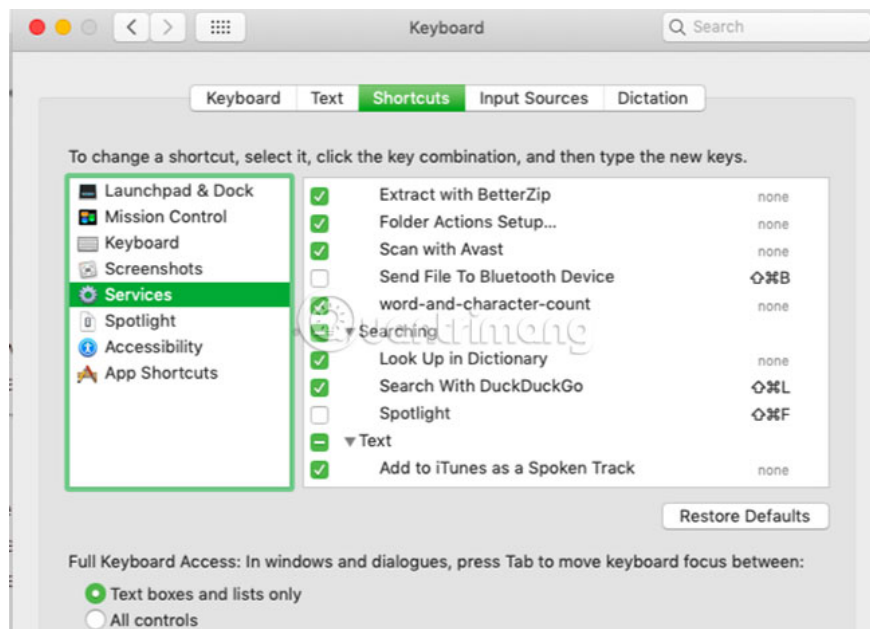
Keyboard

Search

Keyboard | Text | Shortcuts | Input Sources | Dictation

To change a shortcut, select it, click the key combination, and then type the new keys.

Launchpad & Dock
Mission Control
Keyboard
Screenshots
Services
Spotlight
Accessibility
App Shortcuts

Extract with BetterZip none
Folder Actions Setup... none
Scan with Avast none
Send File To Bluetooth Device ⇧⌘B
word-and-character-count none
▾ Searching
Look Up in Dictionary none
Search With DuckDuckGo ⇧⌘L
Spotlight ⇧⌘F
▾ Text
Add to iTunes as a Spoken Track none

quantrimang

Restore Defaults

Full Keyboard Access: In windows and dialogues, press Tab to move keyboard focus between:

Text boxes and lists only
All controls